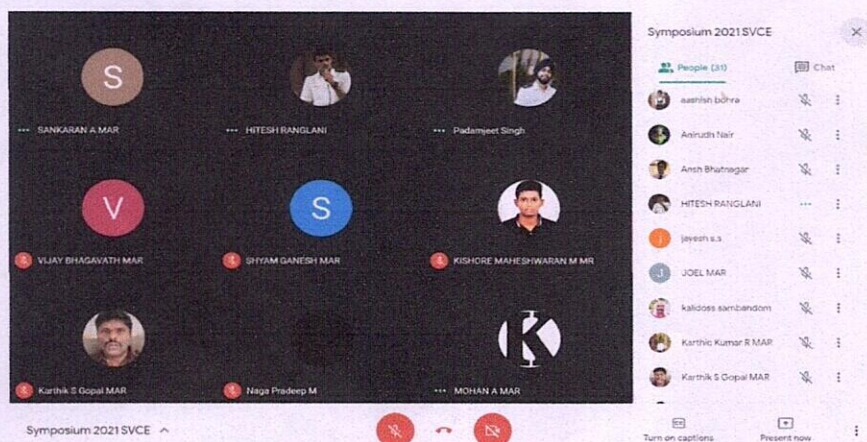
S

SANKARAN A MAR

HITESH RANGLANI

Padamjeet Singh

V

VIJAY BHAGAVATH MAR

S

SHYAM GANESH MAR

KISHORE MAHESHWARAN M MR

Karthik S Gopal MAR

Naga Pradeep M

K

MOHAN A MAR

Symposium 2021 SVCE

People (31)

Chat

aashish bohra

Anirudh Nair

Ansh Bhatnagar

HITESH RANGLANI

J

jayesh s.s

J

JOEL MAR

kalidoss sambandom

Karthic Kumar R MAR

Karthik S Gopal MAR

Symposium 2021 SVCE

Turn on captions

Present now